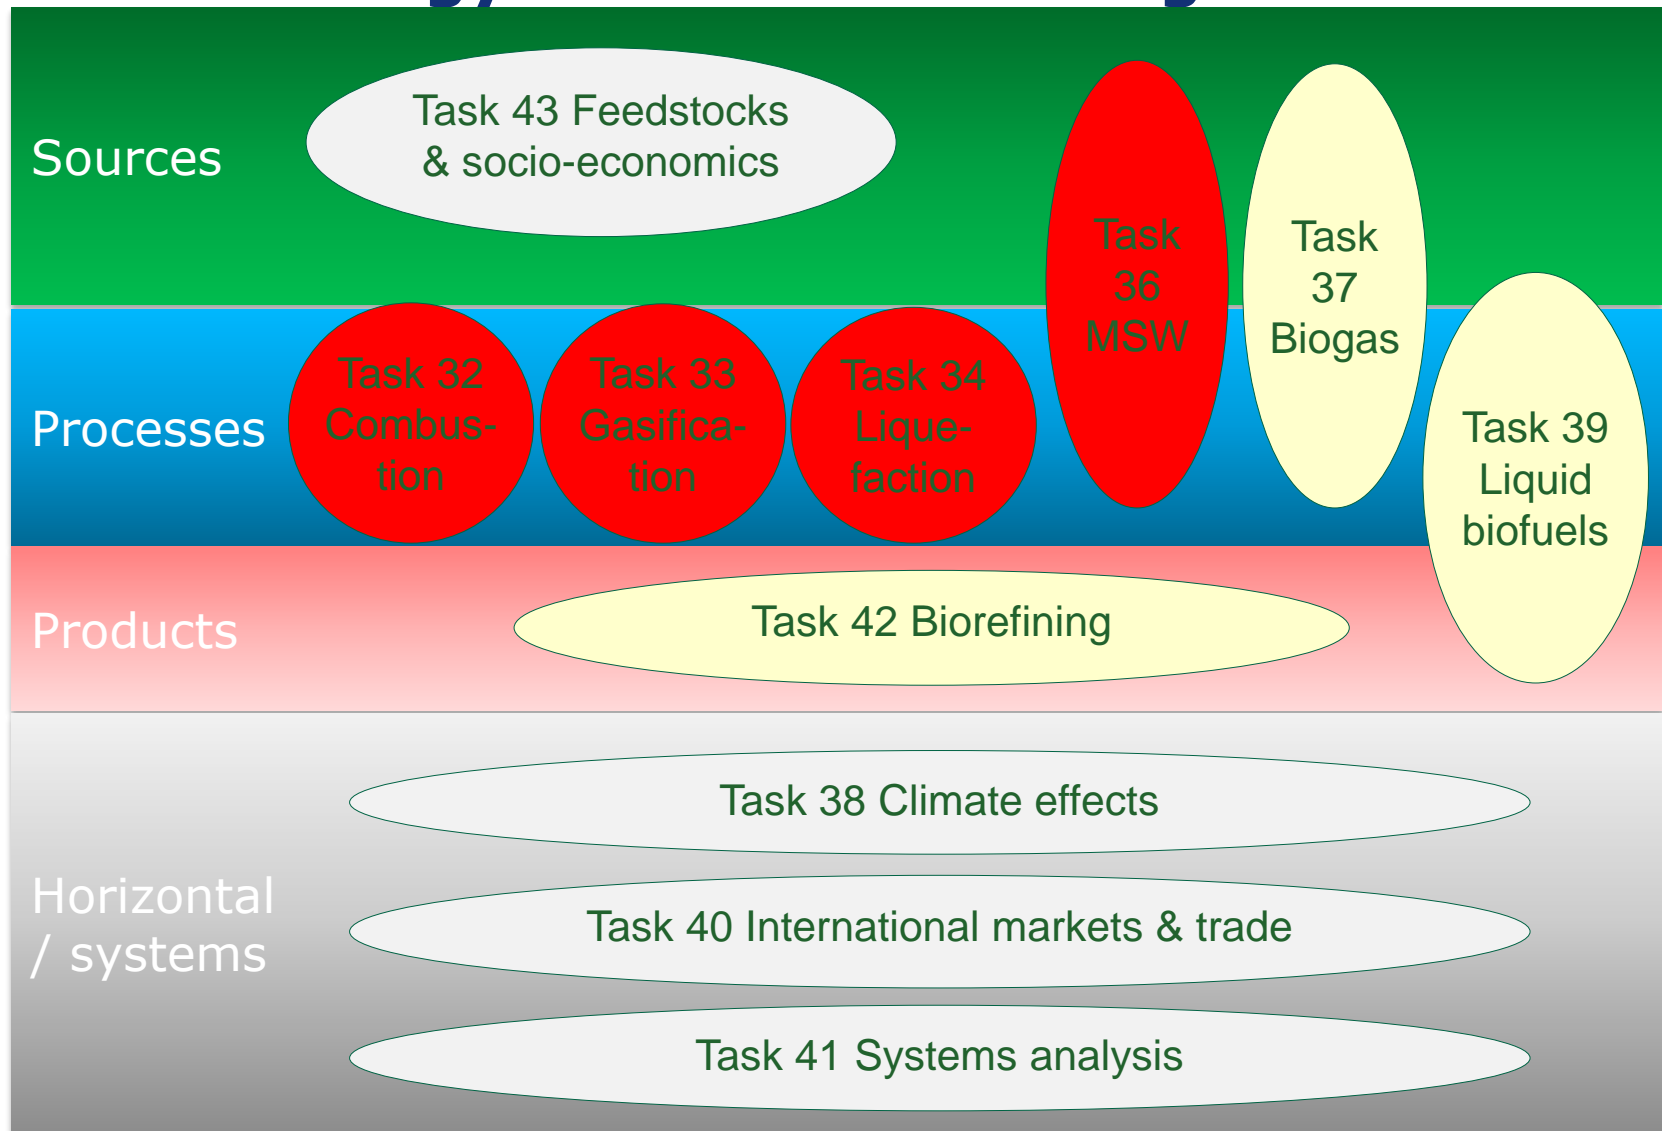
Sources

Task 43 Feedstocks & socio-economics

Task 36 MSW

Task 37 Biogas

Processes

Task 32 Combustion

Task 33 Gasification

Task 34 Liquefaction

Task 39 Liquid biofuels

Products

Task 42 Biorefining

Horizontal / systems

Task 38 Climate effects

Task 40 International markets & trade

Task 41 Systems analysis